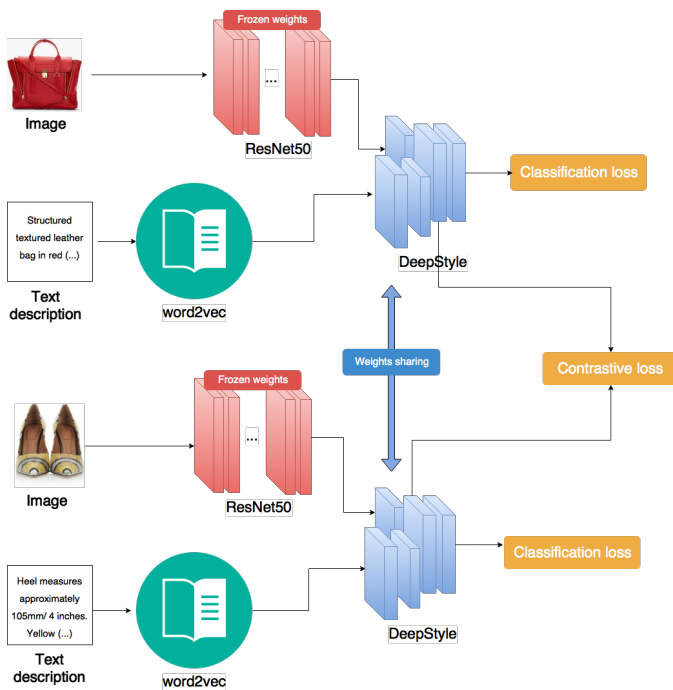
Frozen weights

...

Image

ResNet50

Structured textured leather bag in red (...)

Classification loss

Text description

word2vec

DeepStyle

Weights sharing

Contrastive loss

Frozen weights

...

Image

ResNet50

Classification loss

Heel measures approximately 105mm/ 4 inches. Yellow (...)

DeepStyle

Text description

word2vec